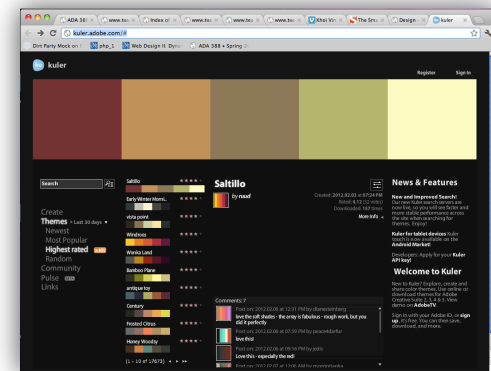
ADA 38 | www.tw | Index of | www.tw | www.tw | www.tw | Khoi Vin | The Smu | Design | kuler

kuler.adobe.com/#

Dirt Party Mock on | php_1 | Web Design II: Dyn | ADA 388 • Spring

kuler

Register Sign In

Search

Create
Themes • Last 30 days
Newest
Most Popular
Highest rated
Random
Community
Pulse
Links

Saltillo
Early Winter Morni...
vista point
Windows
Wonka Land
Bamboo Plane
antique toy
Century
Frosted Citrus
Honey Woodsy
(1 – 10 of 17673)

Saltillo
by naud

Created: 2012.02.03 at 07:24 PM
Rated: 4.12 (32 votes)
Downloaded: 167 times
More Info

Comments: 7
Post on 2012.02.06 at 12:31 PM by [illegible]
love the soft shades - the array is fabulous - rough work, but you did it perfectly.
Post on 2012.02.06 at 07:59 PM by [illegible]
love this!
Post on 2012.02.06 at 09:16 PM by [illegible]
Love this - especially the red!
Post on 2012.02.07 at 12:00 AM by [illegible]

News & Features

New and Improved Search! Our new kuler search servers are now live, so you will see faster and more stable performance across the site when searching for themes. Enjoy!

Kuler for tablet devices Kuler touch is now available on the Android Market!

Developers: Apply for your Kuler API key!

Welcome to Kuler

New to Kuler? Explore, create and share color themes. Use online or download themes for Adobe Creative Suite 5, 4 & 3. View demo on AdobeTV

Sign in with your Adobe ID, or sign up. It's free. You can then save, download, and more.